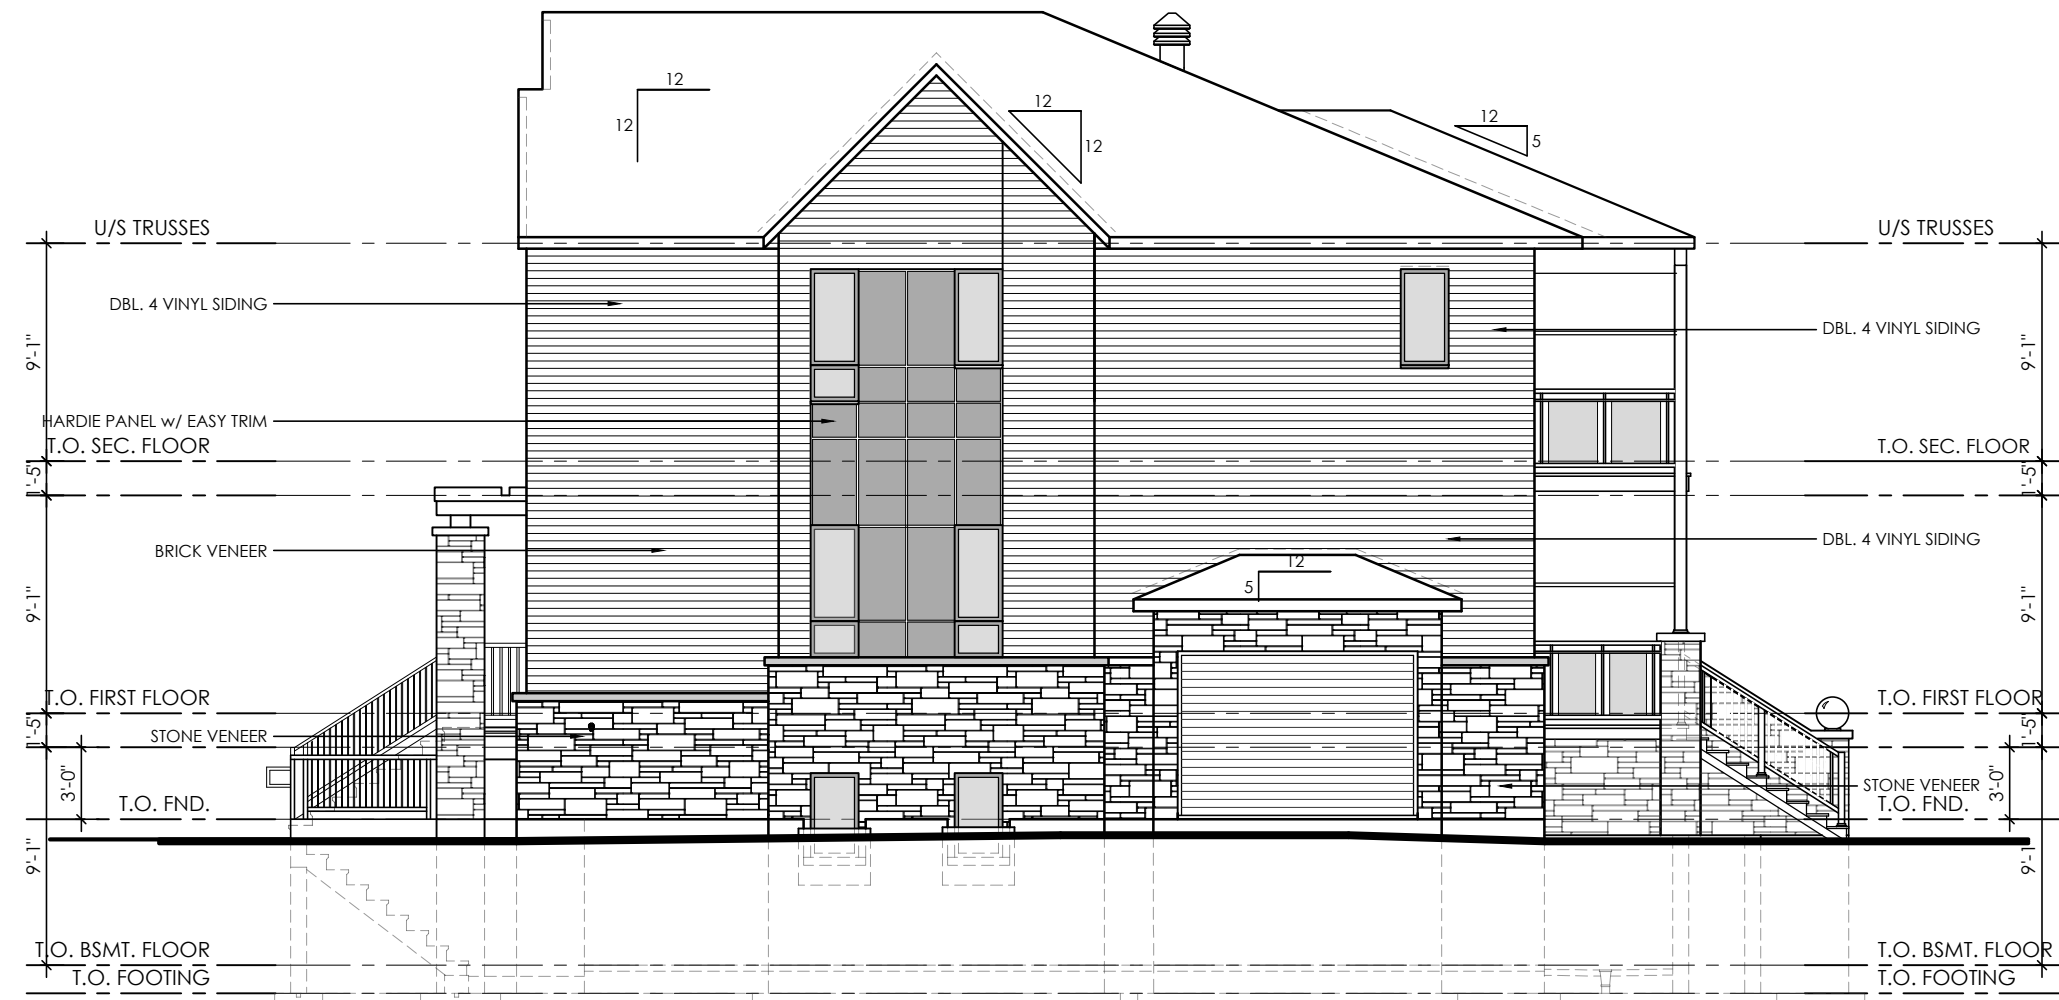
12
12
12
12
12
5
U/S TRUSSES
U/S TRUSSES
DBL. 4 VINYL SIDING
DBL. 4 VINYL SIDING
9'-1"
9'-1"
HARDIE PANEL w/ EASY TRIM
T.O. SEC. FLOOR
T.O. SEC. FLOOR
1'-5"
1'-5"
BRICK VENEER
DBL. 4 VINYL SIDING
12
5
9'-1"
9'-1"
T.O. FIRST FLOOR
T.O. FIRST FLOOR
1'-5"
1'-5"
STONE VENEER
3'-0"
3'-0"
STONE VENEER
T.O. FND.
T.O. FND.
9'-1"
9'-1"
T.O. BSMT. FLOOR
T.O. BSMT. FLOOR
T.O. FOOTING
T.O. FOOTING